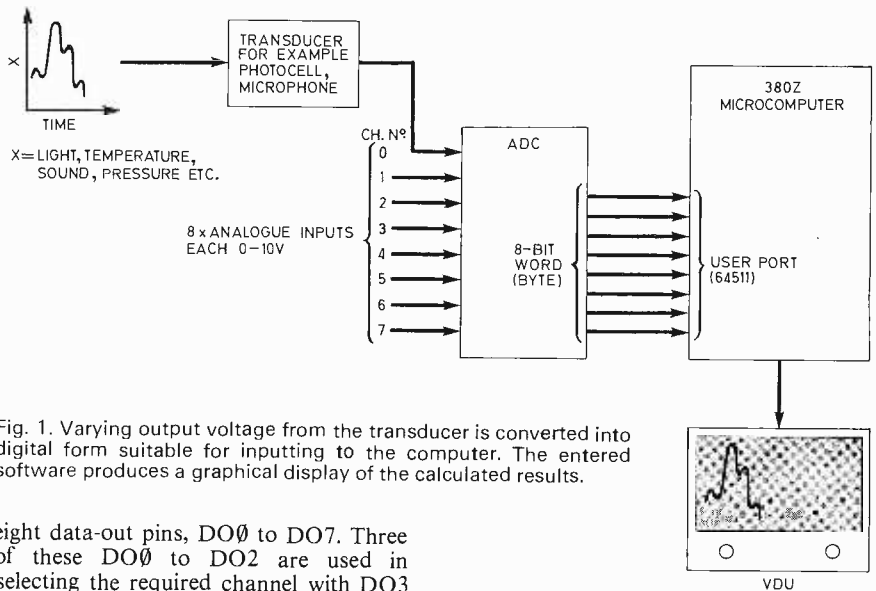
X

TIME

X= LIGHT, TEMPERATURE, SOUND, PRESSURE ETC.

TRANSDUCER FOR EXAMPLE PHOTOCELL, MICROPHONE

CH. Nº
0
1
2
3
4
5
6
7

8 x ANALOGUE INPUTS EACH 0–10V

ADC

8-BIT WORD (BYTE)

380Z MICROCOMPUTER

USER PORT (64511)

VDU

Fig. 1. Varying output voltage from the transducer is converted into digital form suitable for inputting to the computer. The entered software produces a graphical display of the calculated results.

eight data-out pins, DOØ to DO7. Three of these DOØ to DO2 are used in selecting the required channel with DO3